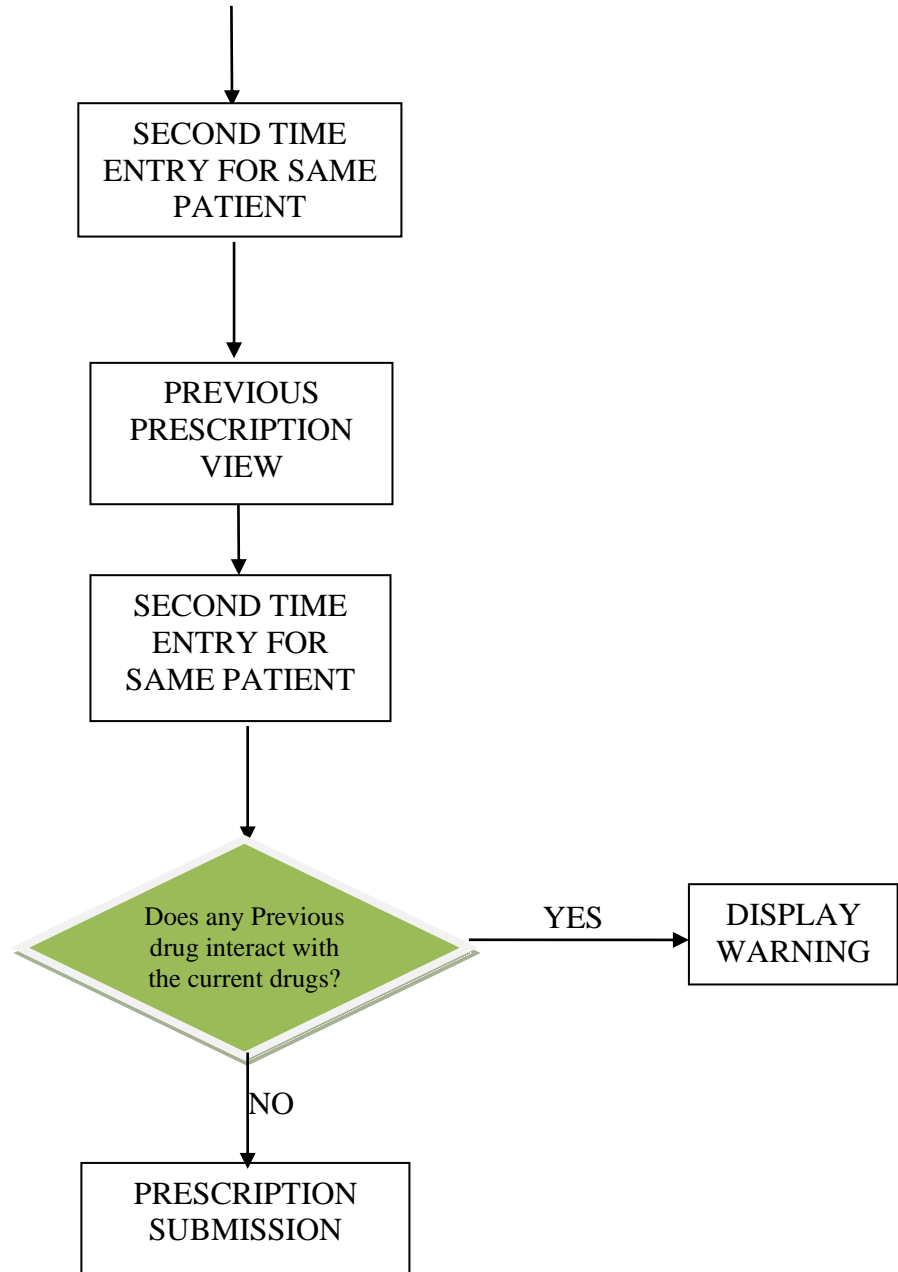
SECOND TIME ENTRY FOR SAME PATIENT

PREVIOUS PRESCRIPTION VIEW

SECOND TIME ENTRY FOR SAME PATIENT

Does any Previous drug interact with the current drugs?

YES

DISPLAY WARNING

NO

PRESCRIPTION SUBMISSION